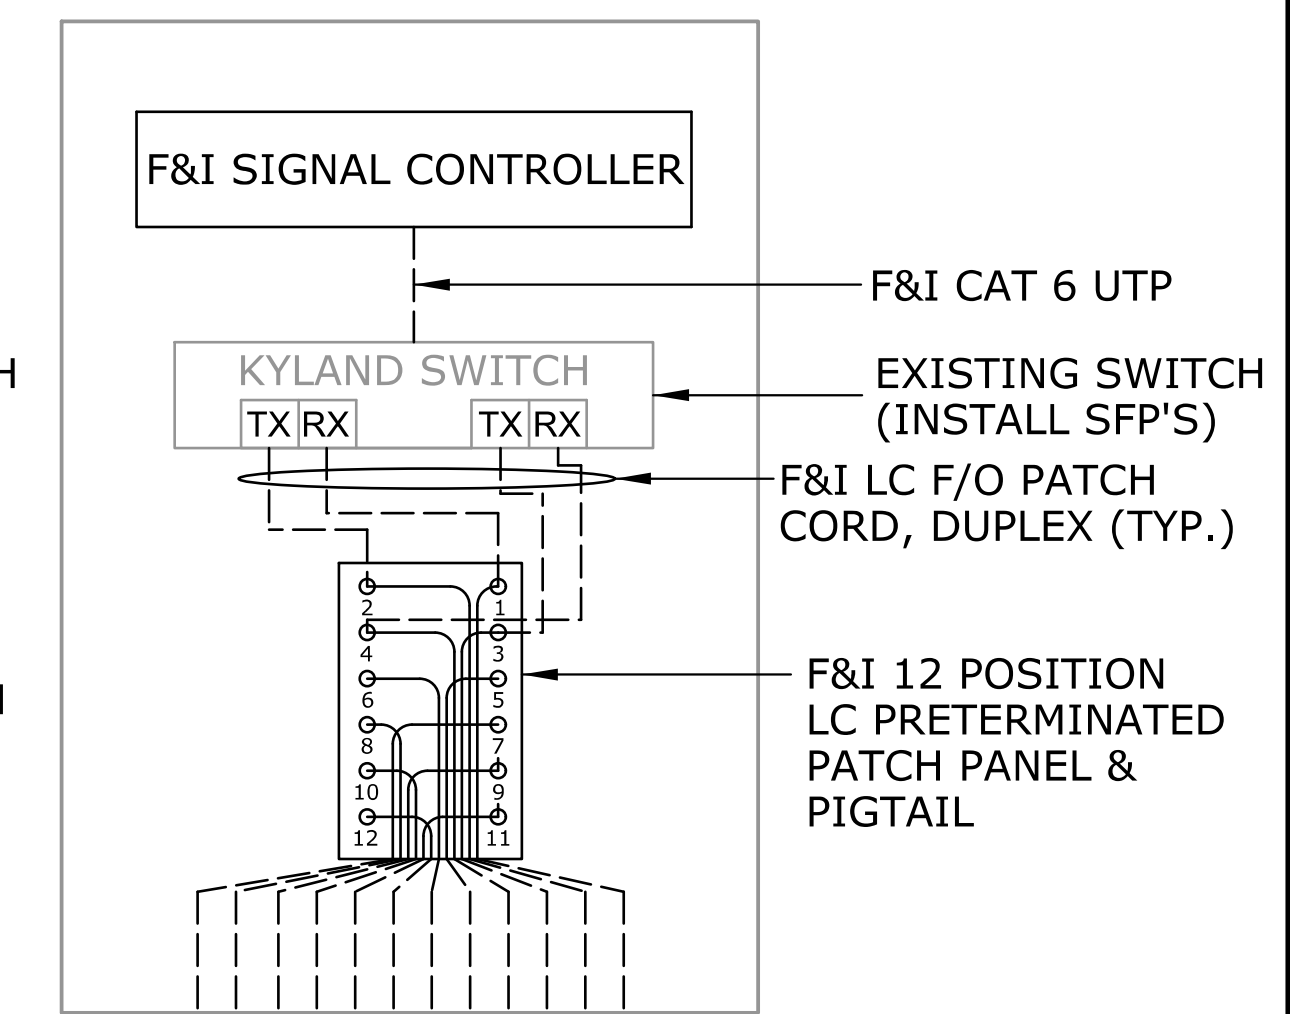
F&I SIGNAL CONTROLLER

F&I CAT 6 UTP

H

KYLAND SWITCH

TX RX TX RX

EXISTING SWITCH (INSTALL SFP'S)

F&I LC F/O PATCH CORD, DUPLEX (TYP.)

2 1
4 3
6 5
8 7
10 9
12 11

I

F&I 12 POSITION LC PRETERMINATED PATCH PANEL & PIGTAIL